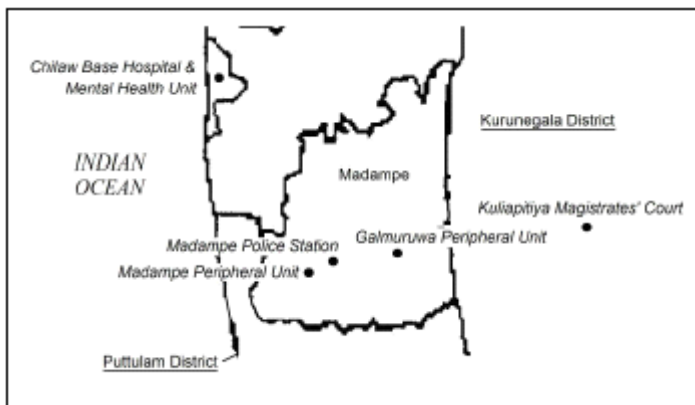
Chilaw Base Hospital & Mental Health Unit

INDIAN OCEAN

Madampe

Kurunegala District

Kuliapitiya Magistrates' Court

Galmuruwa Peripheral Unit

Madampe Police Station

Madampe Peripheral Unit

Puttulam District